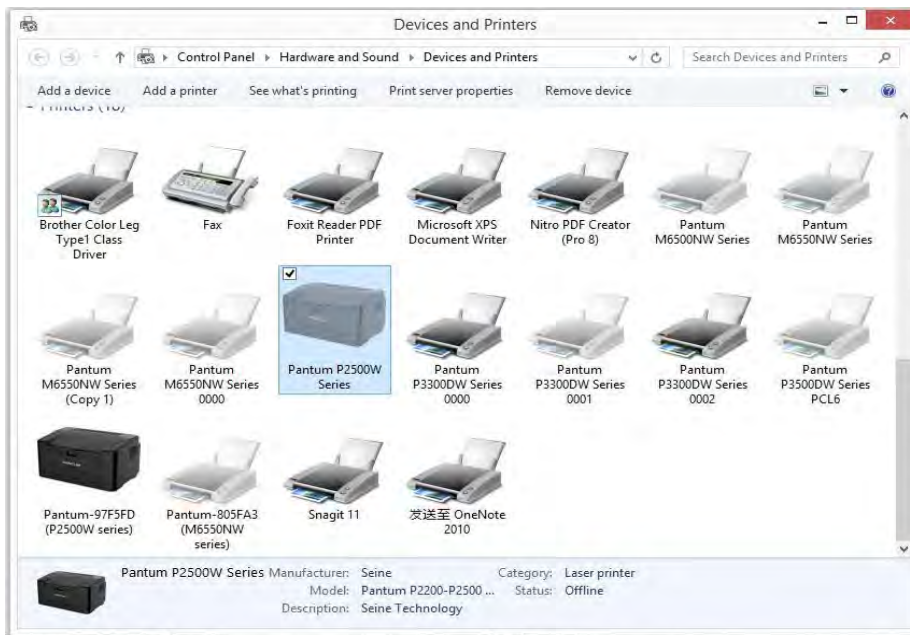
Devices and Printers

Control Panel ▸ Hardware and Sound ▸ Devices and Printers

Search Devices and Printers

Add a device Add a printer See what's printing Print server properties Remove device

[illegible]

Brother Color Leg Type1 Class Driver

Fax

Foxit Reader PDF Printer

Microsoft XPS Document Writer

Nitro PDF Creator (Pro 8)

Pantum M6500NW Series

Pantum M6550NW Series

Pantum M6550NW Series (Copy 1)

Pantum M6550NW Series 0000

Pantum P2500W Series

Pantum P3300DW Series 0000

Pantum P3300DW Series 0001

Pantum P3300DW Series 0002

Pantum P3500DW Series PCL6

Pantum-97F5FD (P2500W series)

Pantum-805FA3 (M6550NW series)

Snagit 11

发送至 OneNote 2010

Pantum P2500W Series Manufacturer: Seine Category: Laser printer
Model: Pantum P2200-P2500 ... Status: Offline
Description: Seine Technology